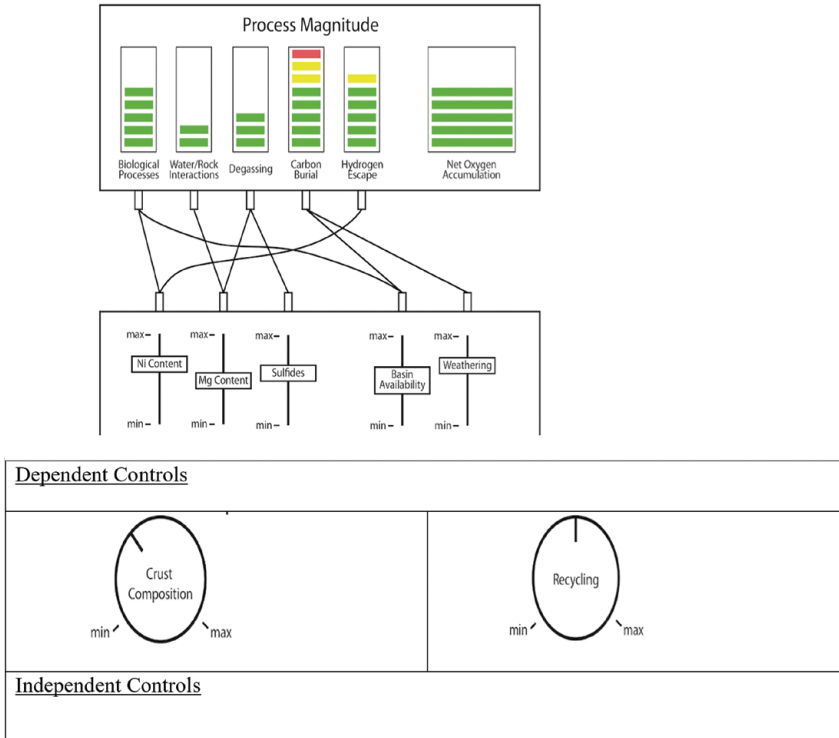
Process Magnitude

Biological Processes

Water/Rock Interactions

Degassing

Carbon Burial

Hydrogen Escape

Net Oxygen Accumulation

max

Ni Content

min

max

Mg Content

min

max

Sulfides

min

max

Basin Availability

min

max

Weathering

min

Dependent Controls

Crust Composition

min

max

Recycling

min

max

Independent Controls